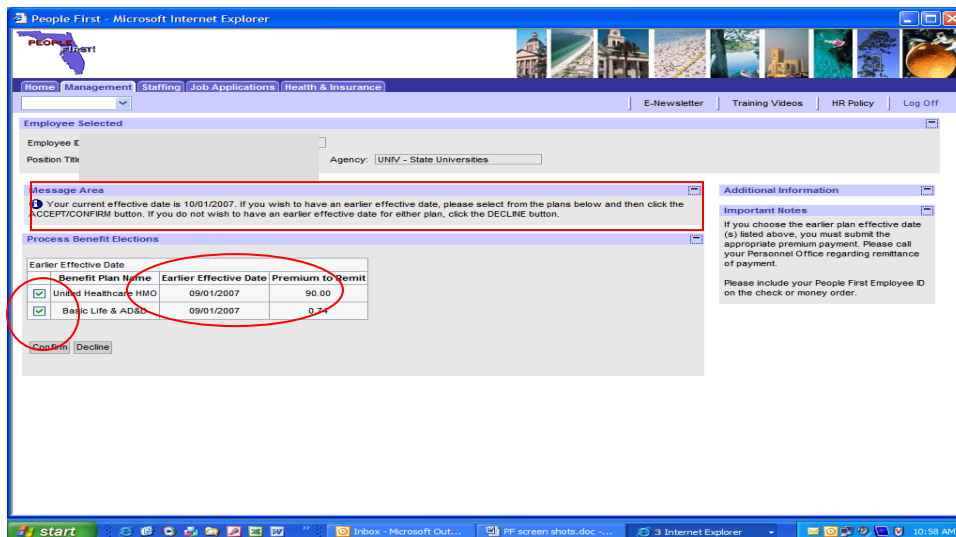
People First - Microsoft Internet Explorer

PEOPLE FIRST!

Home | Management | Staffing | Job Applications | Health & Insurance

E-Newsletter | Training Videos | HR Policy | Log Off

Employee Selected

Employee ID
Position Title
Agency: UNIV - State Universities

Message Area

Your current effective date is 10/01/2007. If you wish to have an earlier effective date, please select from the plans below and then click the ACCEPT/CONFIRM button. If you do not wish to have an earlier effective date for either plan, click the DECLINE button.

Process Benefit Elections

Earlier Effective Date

| | Benefit Plan Name | Earlier Effective Date | Premium to Remit |
|---|---|---|---|
| ☑ | United Healthcare HMO | 09/01/2007 | 90.00 |
| ☑ | Basic Life & AD&D | 09/01/2007 | 0.74 |

Confirm | Decline

Additional Information

Important Notes

If you choose the earlier plan effective date (s) listed above, you must submit the appropriate premium payment. Please call your Personnel Office regarding remittance of payment.

Please include your People First Employee ID on the check or money order.

start | Inbox - Microsoft Out... | PF screen shots.doc - ... | 3 Internet Explorer | 10:58 AM